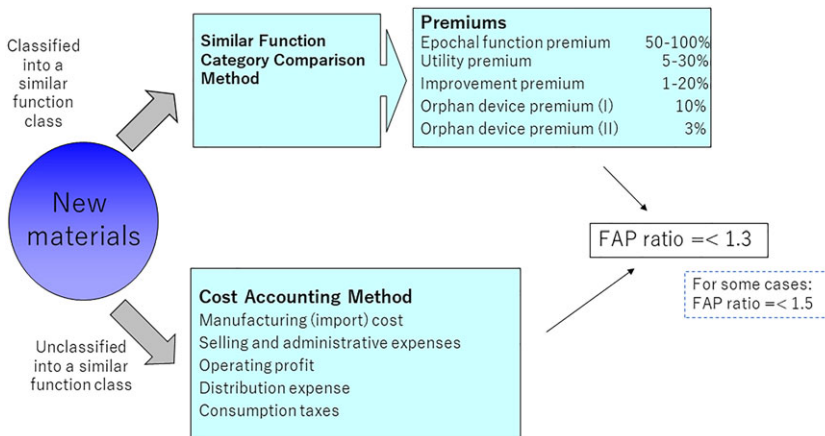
Classified into a similar function class

Similar Function Category Comparison Method

Premiums
| | |
|---|---|
| Epochal function premium | 50-100% |
| Utility premium | 5-30% |
| Improvement premium | 1-20% |
| Orphan device premium (I) | 10% |
| Orphan device premium (II) | 3% |

New materials

FAP ratio =< 1.3

For some cases: FAP ratio =< 1.5

Unclassified into a similar function class

Cost Accounting Method
Manufacturing (import) cost
Selling and administrative expenses
Operating profit
Distribution expense
Consumption taxes